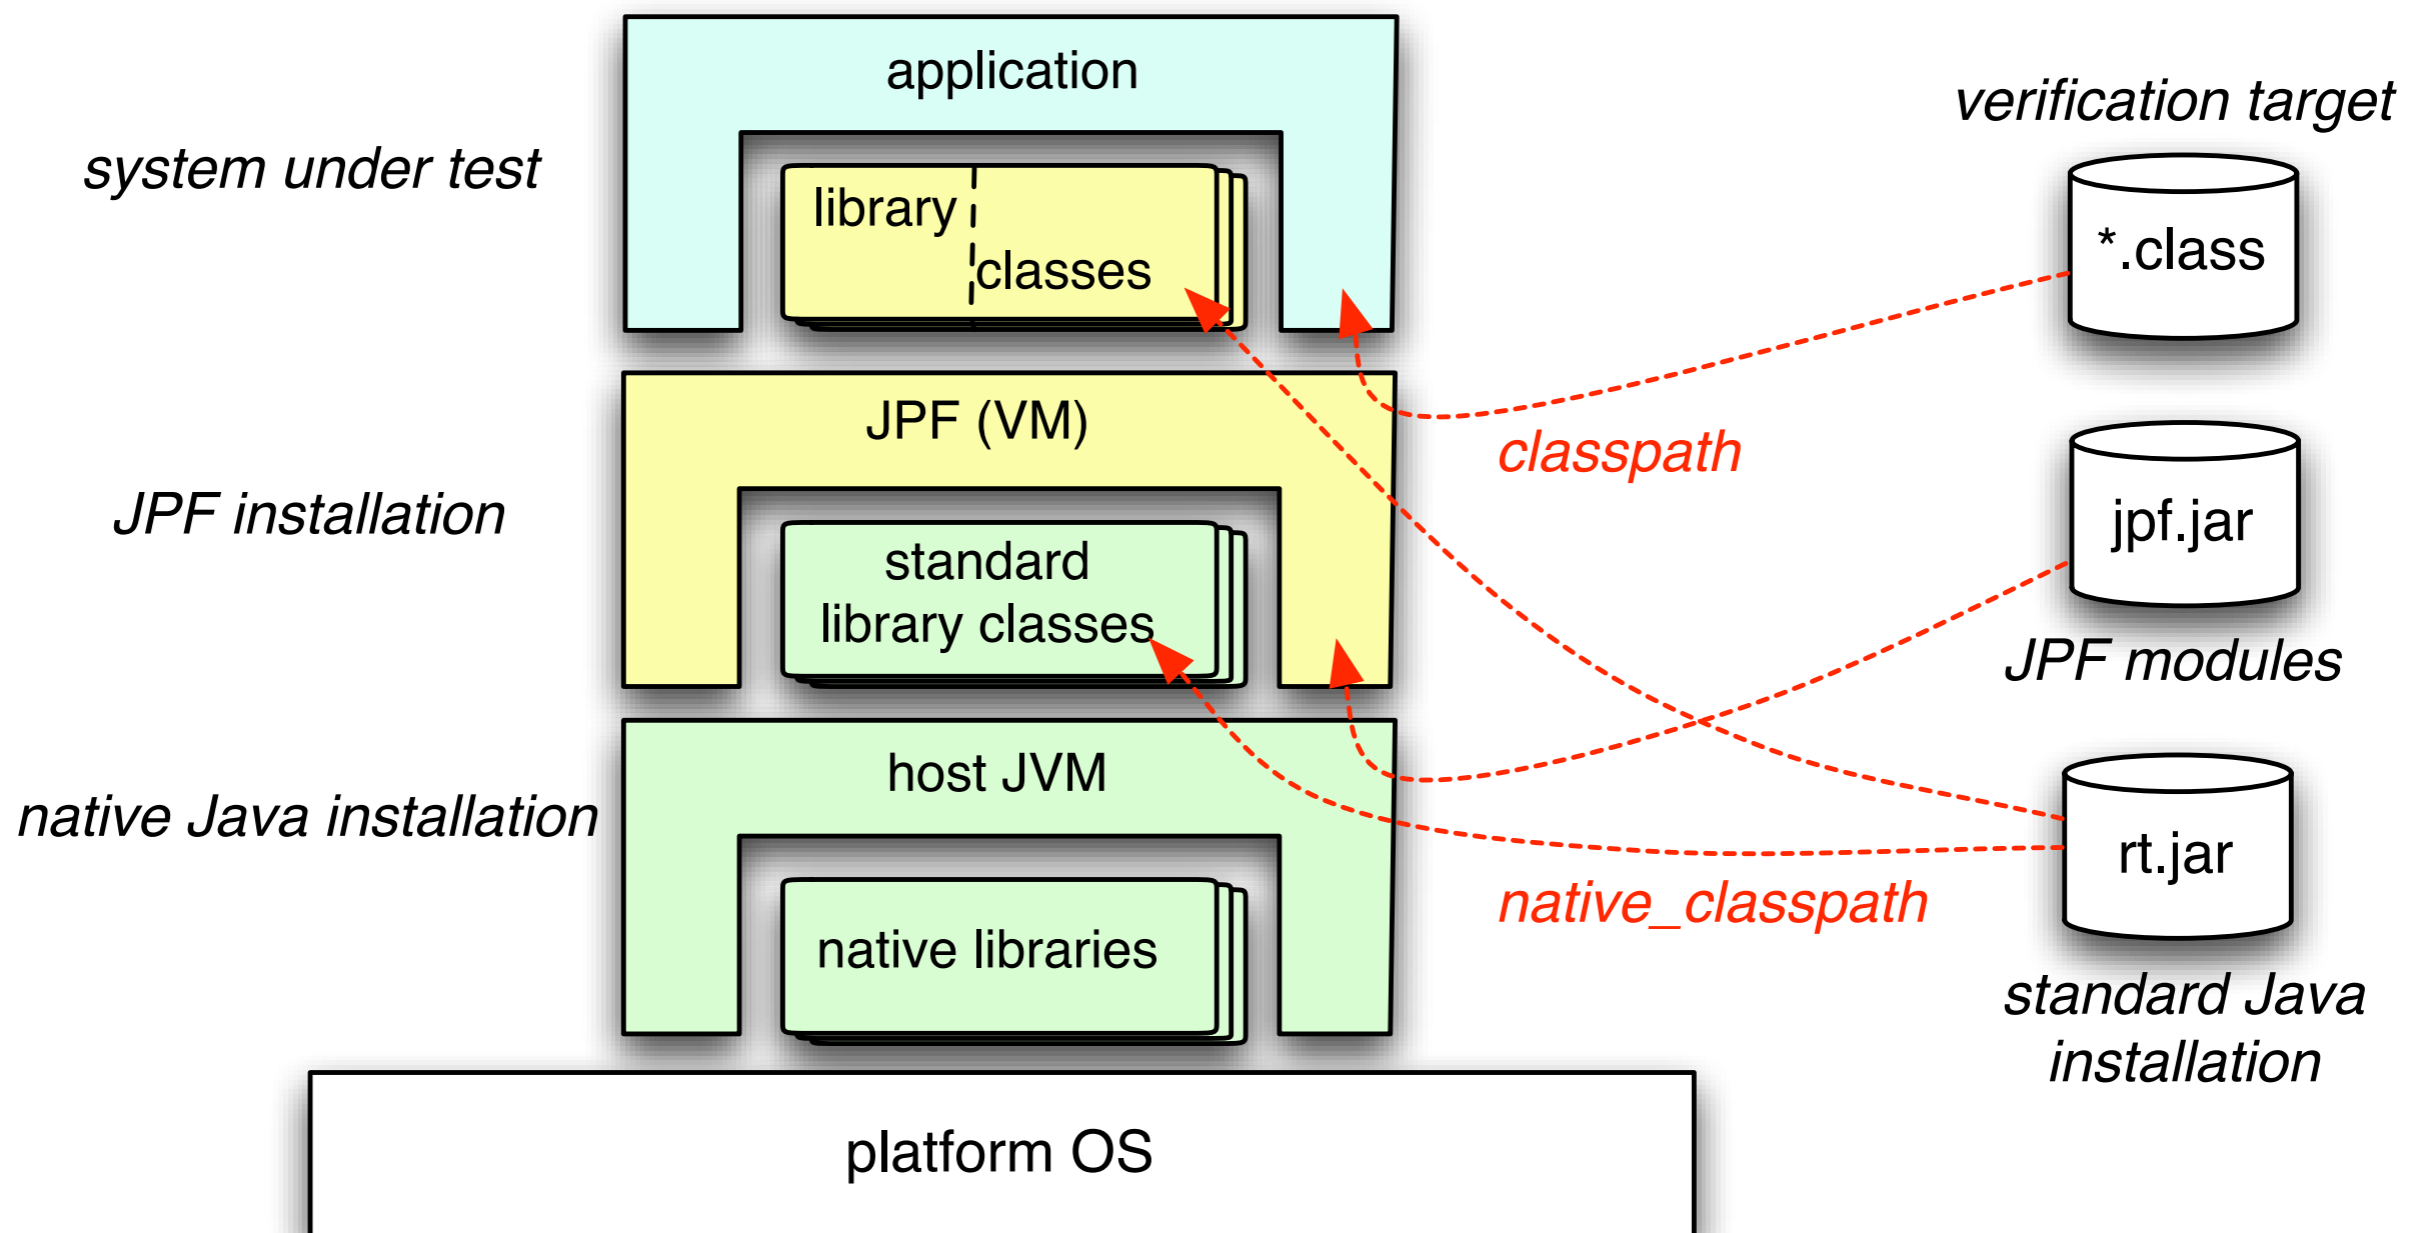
application

verification target

system under test

library classes

*.class

JPF (VM)

classpath

JPF installation

jpf.jar

standard library classes

JPF modules

host JVM

native Java installation

rt.jar

native_classpath

native libraries

standard Java installation

platform OS